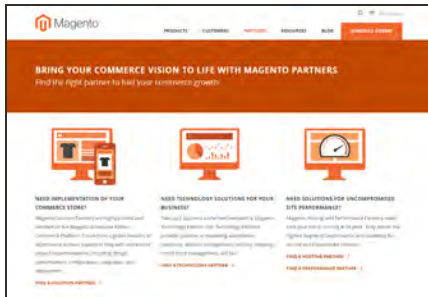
Magento

PRODUCTS CUSTOMERS PARTNERS RESOURCES BLOG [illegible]

BRING YOUR COMMERCE VISION TO LIFE WITH MAGENTO PARTNERS

Find the right partner to fuel your commerce growth

NEED IMPLEMENTATION OF YOUR COMMERCE STORE?

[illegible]

FIND A SOLUTION PARTNER >

NEED TECHNOLOGY SOLUTIONS FOR YOUR BUSINESS?

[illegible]

FIND A TECHNOLOGY PARTNER >

NEED SOLUTIONS FOR UNCOMPROMISED SITE PERFORMANCE?

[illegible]

FIND A HOSTING PARTNER >

FIND A PERFORMANCE PARTNER >